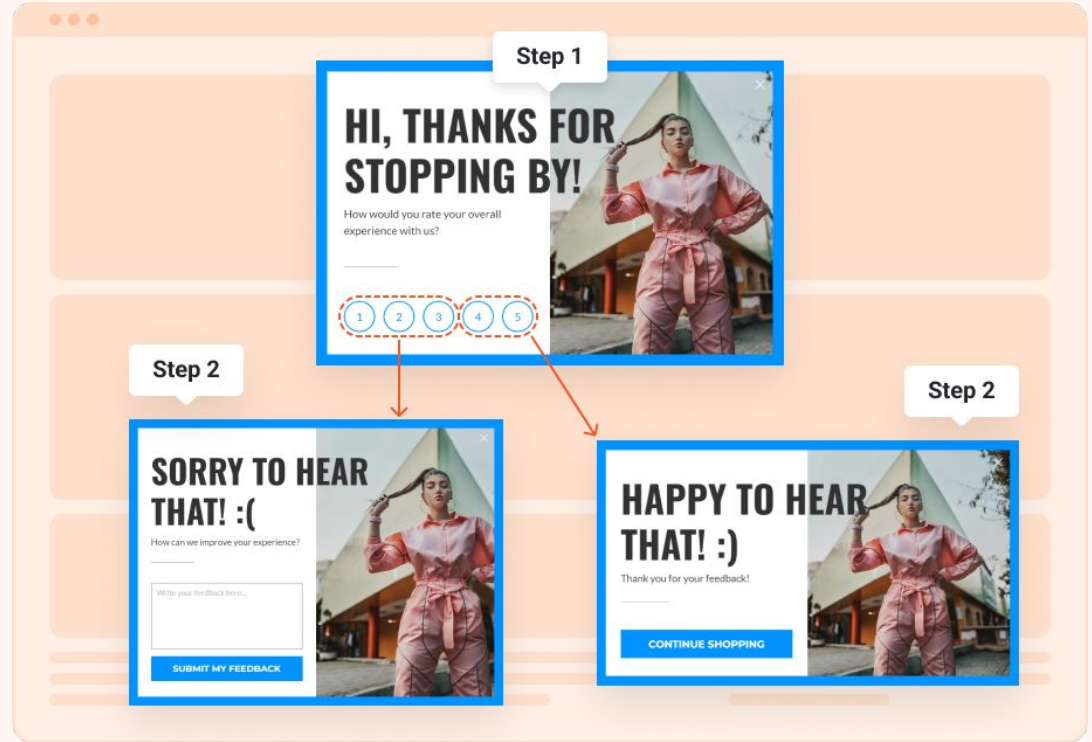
Step 1

HI, THANKS FOR STOPPING BY!

How would you rate your overall experience with us?

1 2 3 4 5

Step 2

SORRY TO HEAR THAT! :(

How can we improve your experience?

Write your feedback here...

SUBMIT MY FEEDBACK

Step 2

HAPPY TO HEAR THAT! :)

Thank you for your feedback!

CONTINUE SHOPPING